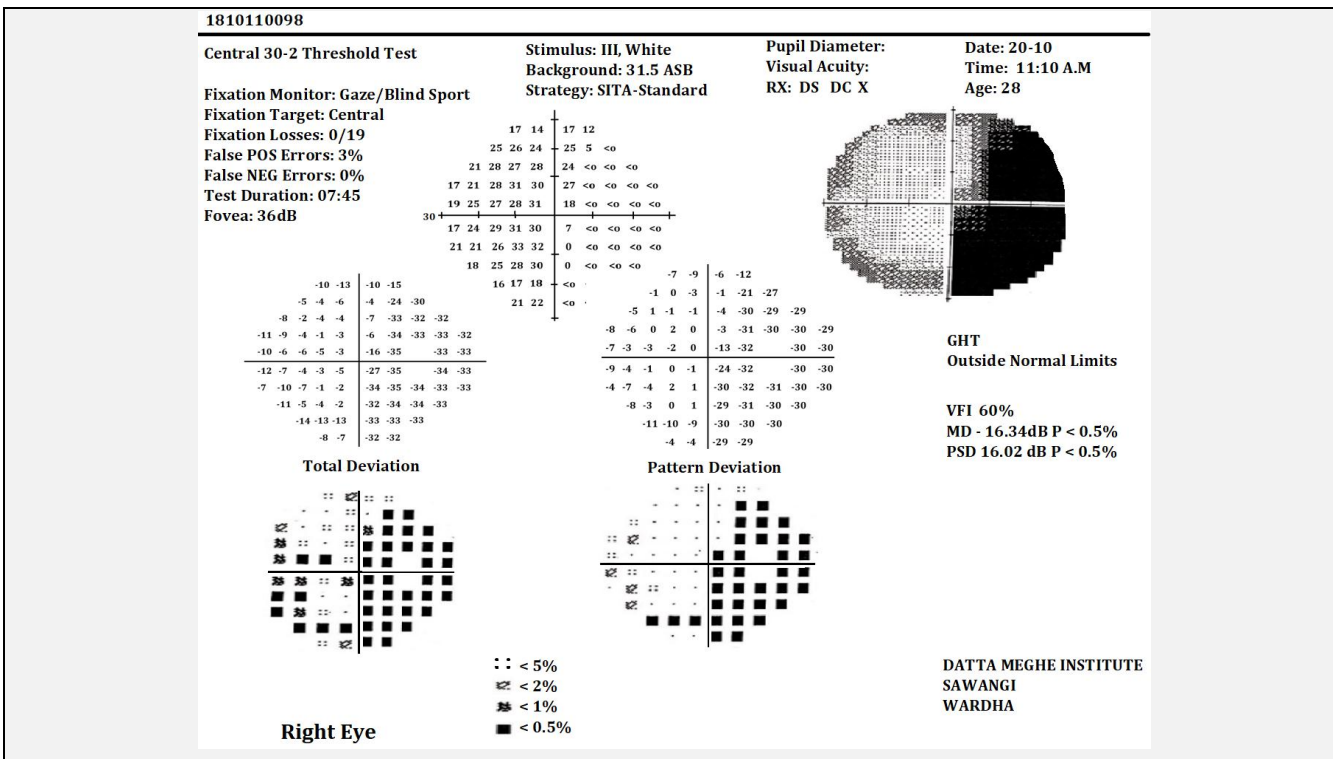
1810110098

Central 30-2 Threshold Test

Fixation Monitor: Gaze/Blind Sport
Fixation Target: Central
Fixation Losses: 0/19
False POS Errors: 3%
False NEG Errors: 0%
Test Duration: 07:45
Fovea: 36dB

Stimulus: III, White
Background: 31.5 ASB
Strategy: SITA-Standard

Pupil Diameter:
Visual Acuity:
RX: DS DC X

Date: 20-10
Time: 11:10 A.M
Age: 28

17 14 | 17 12
25 26 24 | 25 5 <0
21 28 27 28 | 24 <0 <0 <0
17 21 28 31 30 | 27 <0 <0 <0 <0
19 25 27 28 31 | 18 <0 <0 <0 <0
30
17 24 29 31 30 | 7 <0 <0 <0 <0
21 21 26 33 32 | 0 <0 <0 <0 <0
18 25 28 30 | 0 <0 <0 <0
16 17 18 | <0
21 22 | <0

-10 -13 | -10 -15
-5 -4 -6 | -4 -24 -30
-8 -2 -4 -4 | -7 -33 -32 -32
-11 -9 -4 -1 -3 | -6 -34 -33 -33 -32
-10 -6 -6 -5 -3 | -16 -35 -33 -33
-12 -7 -4 -3 -5 | -27 -35 -34 -33
-7 -10 -7 -1 -2 | -34 -35 -34 -33 -33
-11 -5 -4 -2 | -32 -34 -34 -33
-14 -13 -13 | -33 -33 -33
-8 -7 | -32 -32

-7 -9 | -6 -12
-1 0 -3 | -1 -21 -27
-5 1 -1 -1 | -4 -30 -29 -29
-8 -6 0 2 0 | -3 -31 -30 -30 -29
-7 -3 -3 -2 0 | -13 -32 -30 -30
-9 -4 -1 0 -1 | -24 -32 -30 -30
-4 -7 -4 2 1 | -30 -32 -31 -30 -30
-8 -3 0 1 | -29 -31 -30 -30
-11 -10 -9 | -30 -30 -30
-4 -4 | -29 -29

GHT
Outside Normal Limits

VFI 60%
MD - 16.34dB P < 0.5%
PSD 16.02 dB P < 0.5%

Total Deviation

Pattern Deviation

< 5%
< 2%
< 1%
< 0.5%

Right Eye

DATTA MEGHE INSTITUTE
SAWANGI
WARDHA